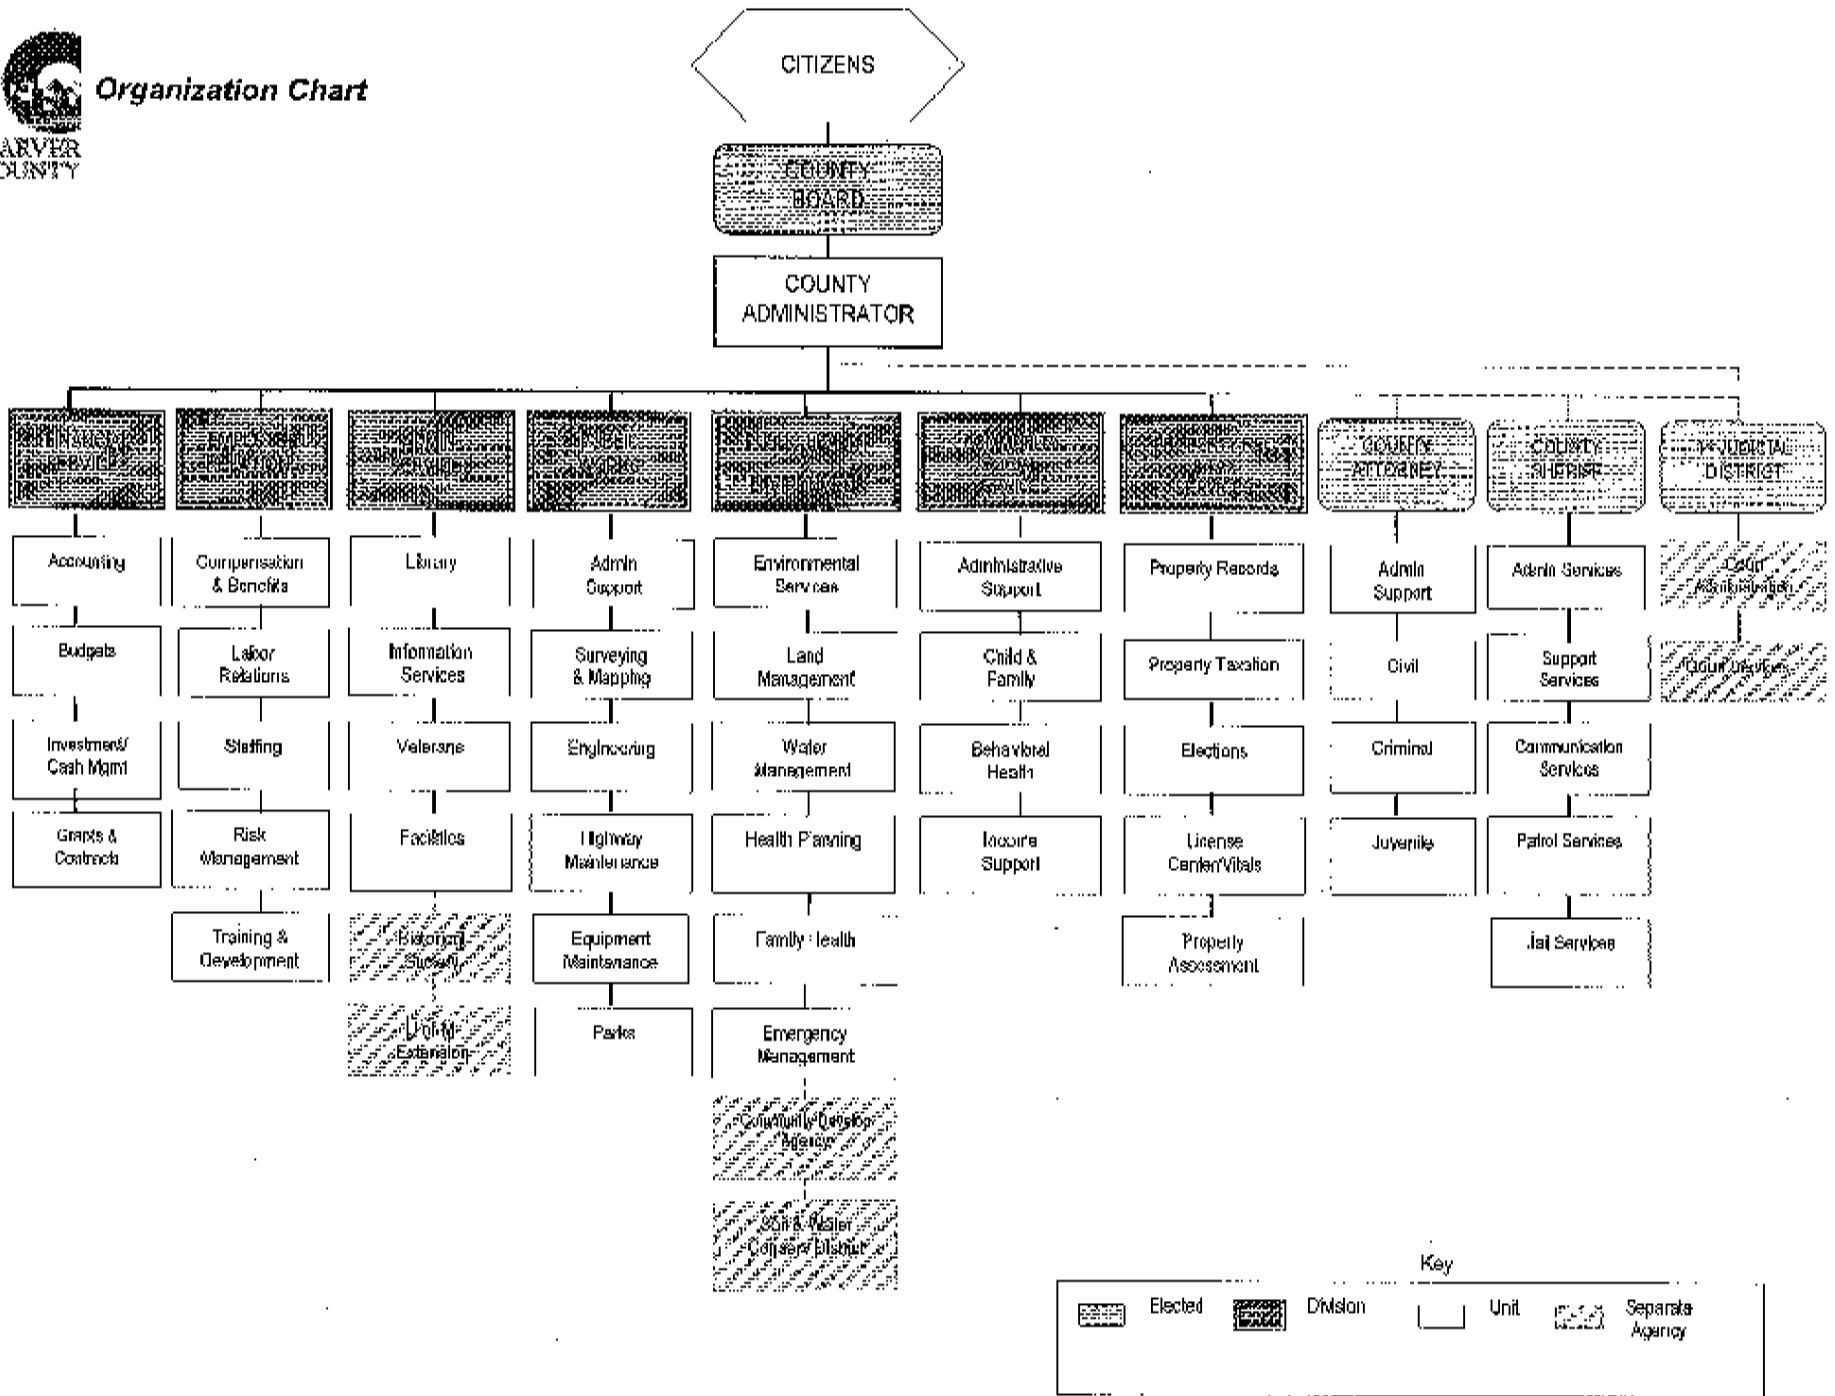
ARVER
OUNTY

Organization Chart

CITIZENS

COUNTY BOARD

COUNTY ADMINISTRATOR

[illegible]

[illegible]

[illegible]

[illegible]

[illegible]

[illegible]

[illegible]

COUNTY ATTORNEY

COUNTY SHERIFF

JUDICIAL DISTRICT

Accounting

Budgets

Investment/ Cash Mgmt

Grants & Contracts

Compensation & Benefits

Labor Relations

Staffing

Risk Management

Training & Development

Library

Information Services

Veterans

Facilities

Historical Society

U of M Extension

Admin Support

Surveying & Mapping

Engineering

Highway Maintenance

Equipment Maintenance

Parks

Environmental Services

Land Management

Water Management

Health Planning

Family Health

Emergency Management

Community Develop Agency

Soil & Water Conserv District

Administrative Support

Child & Family

Behavioral Health

Income Support

Property Records

Property Taxation

Elections

License Center/Vitals

Property Assessment

Admin Support

Civil

Criminal

Juvenile

Admin Services

Support Services

Communication Services

Patrol Services

Jail Services

Court Administration

Court Services

Key

Elected

Division

Unit

Separate Agency